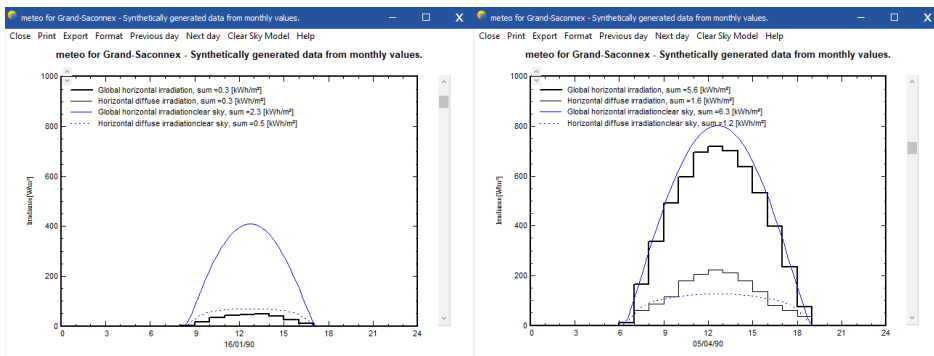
meteo for Grand-Saconnex - Synthetically generated data from monthly values.

Close Print Export Format Previous day Next day Clear Sky Model Help

meteo for Grand-Saconnex - Synthetically generated data from monthly values.

Global horizontal irradiation, sum =0.3 [kWh/m²]
Horizontal diffuse irradiation, sum =0.3 [kWh/m²]
Global horizontal irradiationclear sky, sum =2.3 [kWh/m²]
Horizontal diffuse irradiationclear sky, sum =0.5 [kWh/m²]

Irradiance [W/m²]

1000
800
600
400
200
0

0 3 6 9 12 15 18 21 24
16/01/90

meteo for Grand-Saconnex - Synthetically generated data from monthly values.

Close Print Export Format Previous day Next day Clear Sky Model Help

meteo for Grand-Saconnex - Synthetically generated data from monthly values.

Global horizontal irradiation, sum =5.6 [kWh/m²]
Horizontal diffuse irradiation, sum =1.6 [kWh/m²]
Global horizontal irradiationclear sky, sum =6.3 [kWh/m²]
Horizontal diffuse irradiationclear sky, sum =1.2 [kWh/m²]

Irradiance [W/m²]

1000
800
600
400
200
0

0 3 6 9 12 15 18 21 24
05/04/90